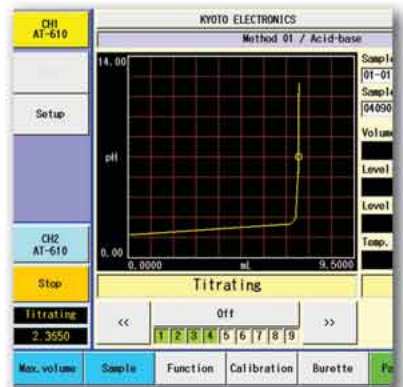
CH1
AT-610

Setup

CH2
AT-610

Stop

Titrating

2.3550

KYOTO ELECTRONICS

Method 01 / Acid-base

14.00

pH

0.00

0.0000

mL

9.5000

Titrating

<<

Off

1 2 3 4 5 6 7 8 9

>>

Sampl
01-01
Sampl
04090
Volum
Level
Level
Temp.

Max.volume

Sample

Function

Calibration

Burette

Pa